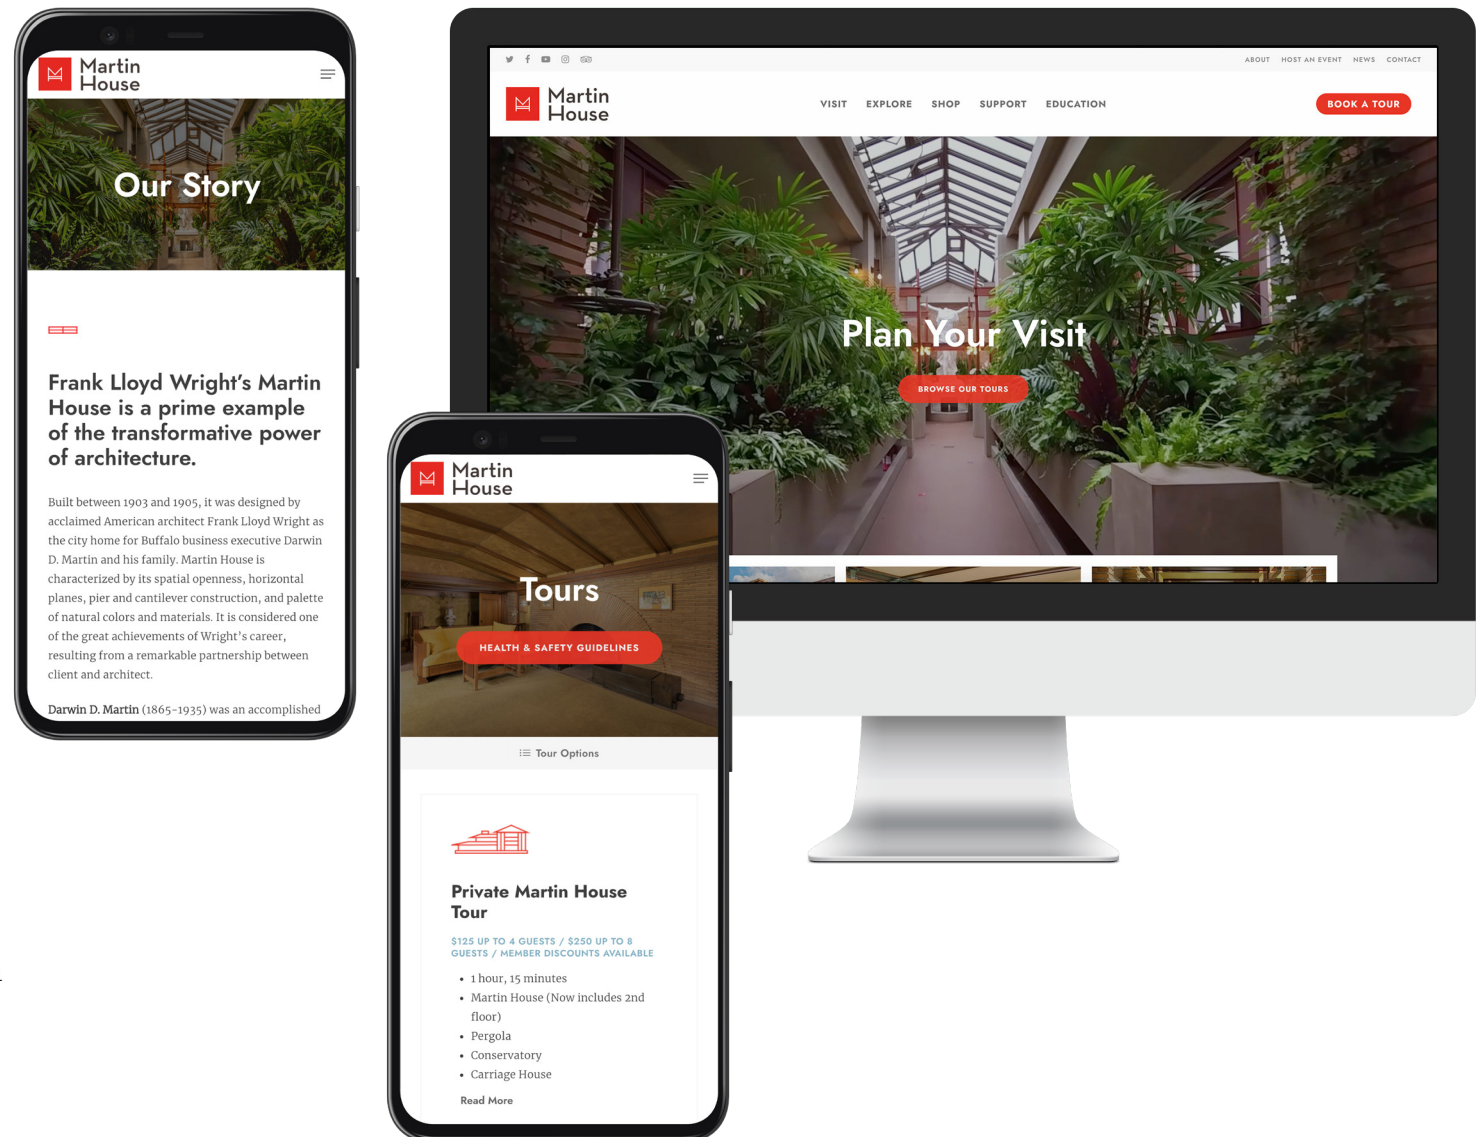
Martin House

Our Story

Frank Lloyd Wright's Martin House is a prime example of the transformative power of architecture.

Built between 1903 and 1905, it was designed by acclaimed American architect Frank Lloyd Wright as the city home for Buffalo business executive Darwin D. Martin and his family. Martin House is characterized by its spatial openness, horizontal planes, pier and cantilever construction, and palette of natural colors and materials. It is considered one of the great achievements of Wright's career, resulting from a remarkable partnership between client and architect.

Darwin D. Martin (1865-1935) was an accomplished

ABOUT HOST AN EVENT NEWS CONTACT

Martin House

VISIT EXPLORE SHOP SUPPORT EDUCATION

BOOK A TOUR

Plan Your Visit

BROWSE OUR TOURS

Martin House

Tours

HEALTH & SAFETY GUIDELINES

Tour Options

Private Martin House Tour

$125 UP TO 4 GUESTS / $250 UP TO 8 GUESTS / MEMBER DISCOUNTS AVAILABLE

- 1 hour, 15 minutes
- Martin House (Now includes 2nd floor)
- Pergola
- Conservatory
- Carriage House

Read More